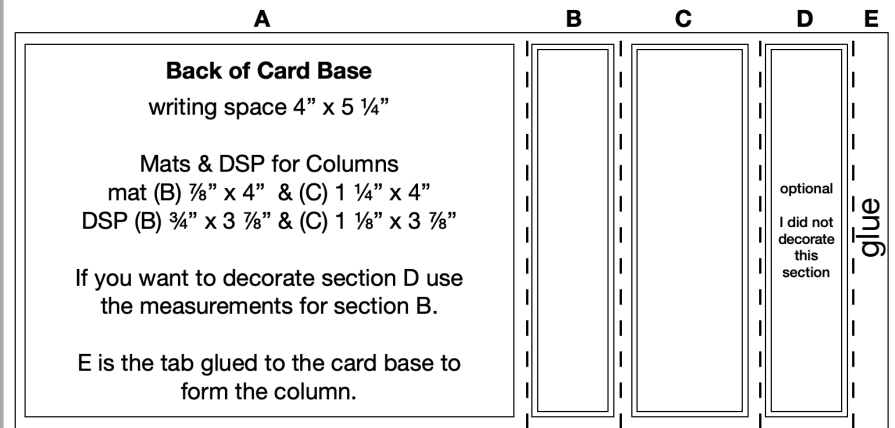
A B C D E

Back of Card Base

writing space 4" x 5 ¼"

Mats & DSP for Columns
mat (B) ⅞" x 4" & (C) 1 ¼" x 4"
DSP (B) ¾" x 3 ⅞" & (C) 1 ⅛" x 3 ⅞"

If you want to decorate section D use the measurements for section B.

E is the tab glued to the card base to form the column.

optional

I did not decorate this section

glue